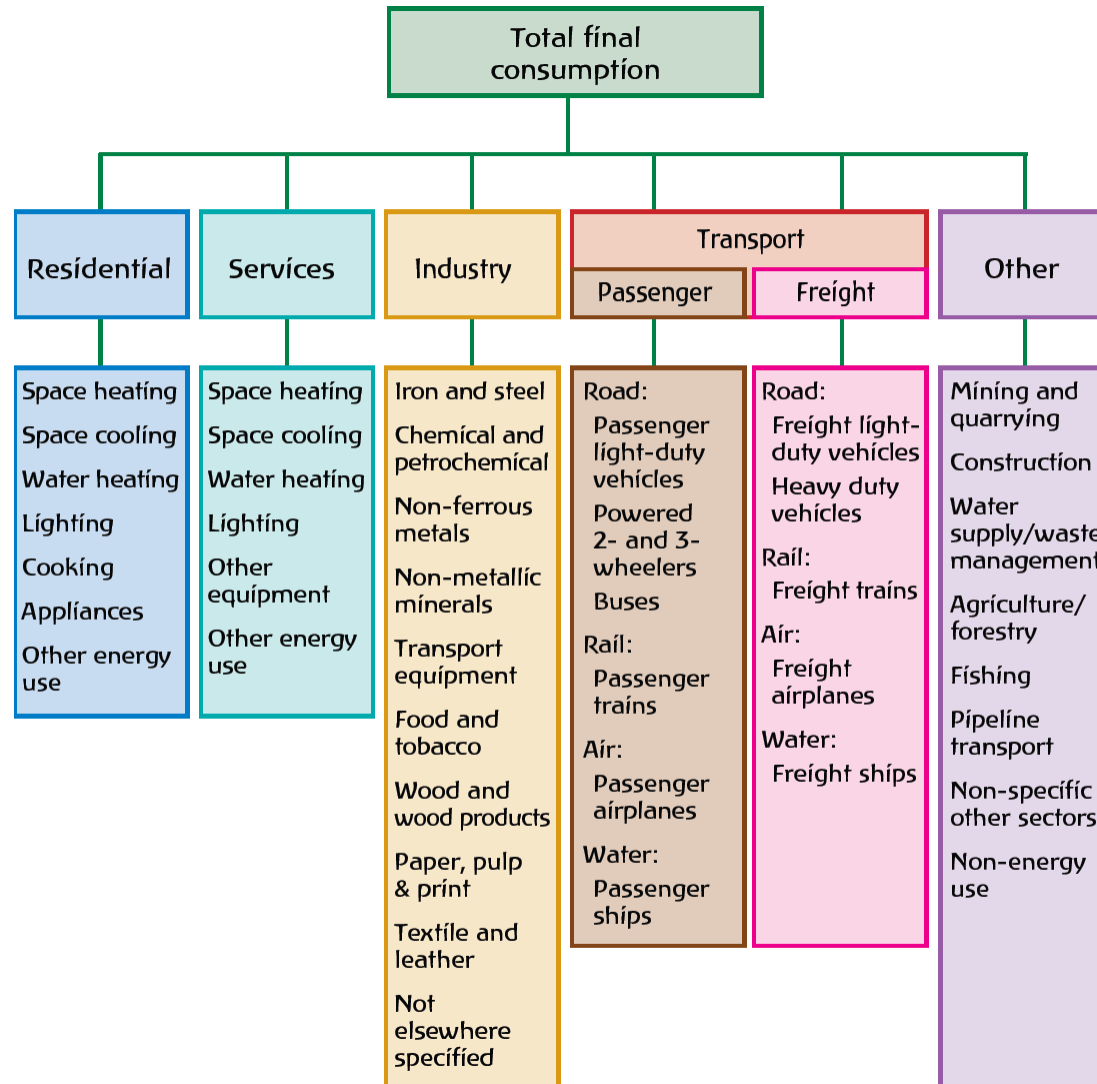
Total final consumption

Residential

Space heating
Space cooling
Water heating
Lighting
Cooking
Appliances
Other energy use

Services

Space heating
Space cooling
Water heating
Lighting
Other equipment
Other energy use

Industry

Iron and steel
Chemical and petrochemical
Non-ferrous metals
Non-metallic minerals
Transport equipment
Food and tobacco
Wood and wood products
Paper, pulp & print
Textile and leather
Not elsewhere specified

Transport

Passenger

Road:
Passenger light-duty vehicles
Powered 2- and 3-wheelers
Buses
Rail:
Passenger trains
Air:
Passenger airplanes
Water:
Passenger ships

Freight

Road:
Freight light-duty vehicles
Heavy duty vehicles
Rail:
Freight trains
Air:
Freight airplanes
Water:
Freight ships

Other

Mining and quarrying
Construction
Water supply/waste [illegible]
management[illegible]
Agriculture/ forestry
Fishing
Pipeline transport
Non-specific other sector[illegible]
Non-energy use